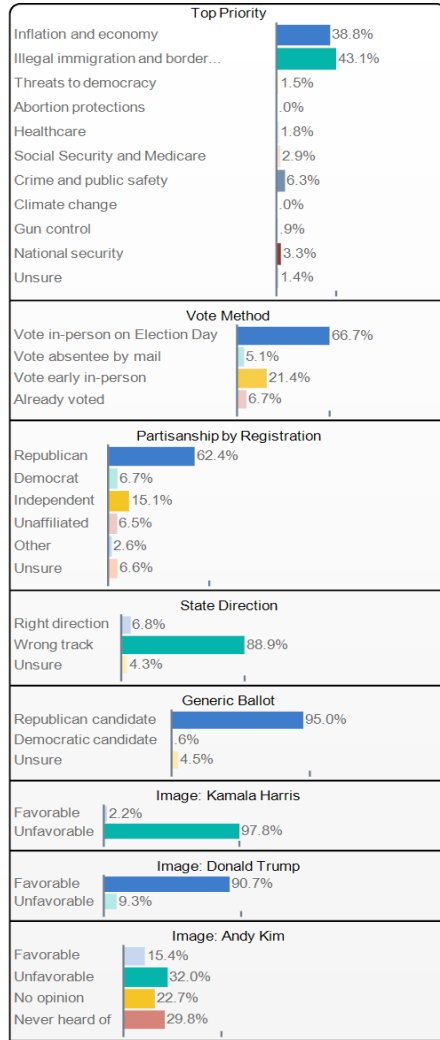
Top Priority

| | |
|---|---|
| Inflation and economy | 38.8% |
| Illegal immigration and border... | 43.1% |
| Threats to democracy | 1.5% |
| Abortion protections | .0% |
| Healthcare | 1.8% |
| Social Security and Medicare | 2.9% |
| Crime and public safety | 6.3% |
| Climate change | .0% |
| Gun control | .9% |
| National security | 3.3% |
| Unsure | 1.4% |

Vote Method

| | |
|---|---|
| Vote in-person on Election Day | 66.7% |
| Vote absentee by mail | 5.1% |
| Vote early in-person | 21.4% |
| Already voted | 6.7% |

Partisanship by Registration

| | |
|---|---|
| Republican | 62.4% |
| Democrat | 6.7% |
| Independent | 15.1% |
| Unaffiliated | 6.5% |
| Other | 2.6% |
| Unsure | 6.6% |

State Direction

| | |
|---|---|
| Right direction | 6.8% |
| Wrong track | 88.9% |
| Unsure | 4.3% |

Generic Ballot

| | |
|---|---|
| Republican candidate | 95.0% |
| Democratic candidate | .6% |
| Unsure | 4.5% |

Image: Kamala Harris

| | |
|---|---|
| Favorable | 2.2% |
| Unfavorable | 97.8% |

Image: Donald Trump

| | |
|---|---|
| Favorable | 90.7% |
| Unfavorable | 9.3% |

Image: Andy Kim

| | |
|---|---|
| Favorable | 15.4% |
| Unfavorable | 32.0% |
| No opinion | 22.7% |
| Never heard of | 29.8% |